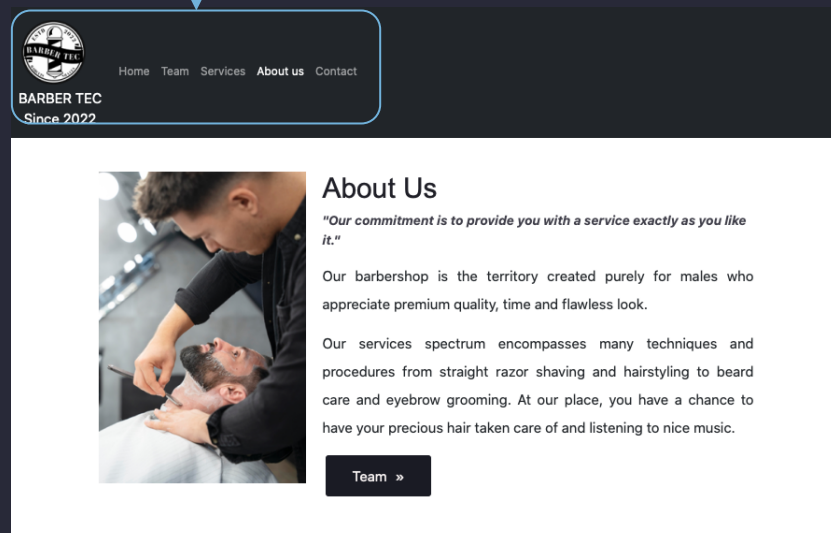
BARBER TEC

Home Team Services About us Contact

BARBER TEC
Since 2022

About Us

"Our commitment is to provide you with a service exactly as you like it."

Our barbershop is the territory created purely for males who appreciate premium quality, time and flawless look.

Our services spectrum encompasses many techniques and procedures from straight razor shaving and hairstyling to beard care and eyebrow grooming. At our place, you have a chance to have your precious hair taken care of and listening to nice music.

Team »